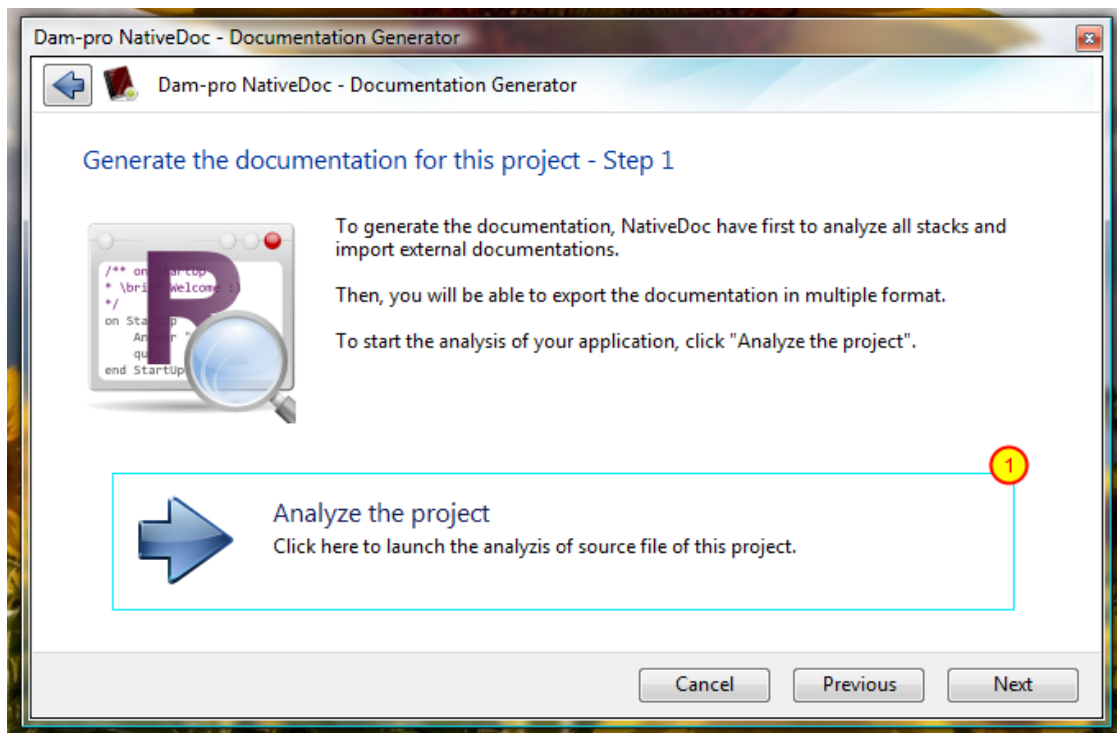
Dam-pro NativeDoc - Documentation Generator

Dam-pro NativeDoc - Documentation Generator

Generate the documentation for this project - Step 1

/** on StartUp
* \brief Welcome :)
*/
on StartUp
Answer "
qu
end StartUp

To generate the documentation, NativeDoc have first to analyze all stacks and import external documentations.

Then, you will be able to export the documentation in multiple format.

To start the analysis of your application, click "Analyze the project".

1

Analyze the project
Click here to launch the analyzis of source file of this project.

Cancel
Previous
Next